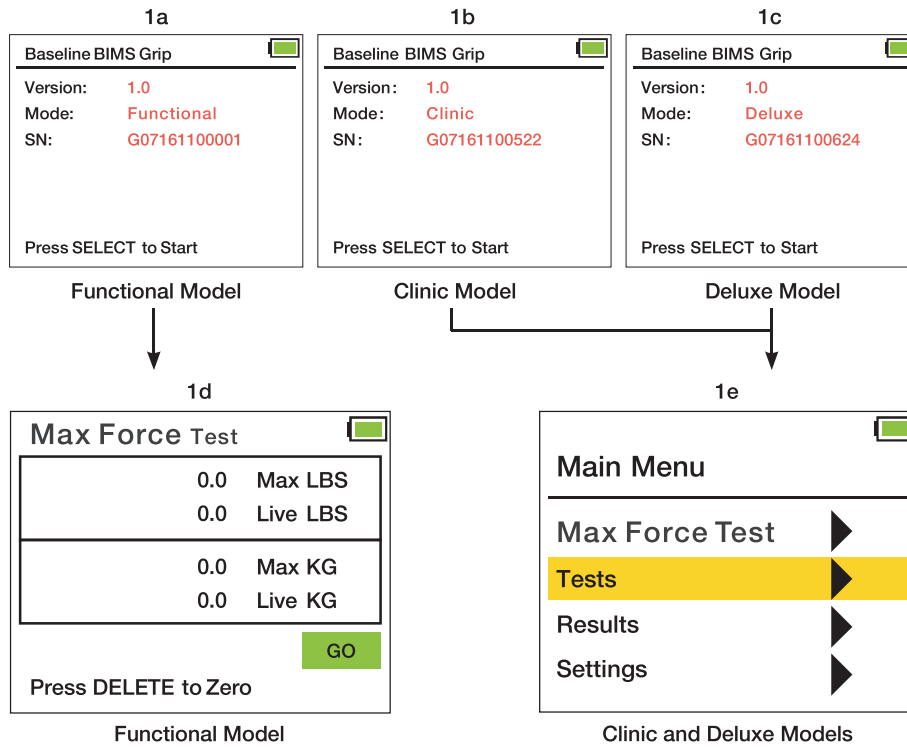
1a

Baseline BIMS Grip

Version: 1.0
Mode: Functional
SN: G07161100001

Press SELECT to Start

Functional Model

1b

Baseline BIMS Grip

Version: 1.0
Mode: Clinic
SN: G07161100522

Press SELECT to Start

Clinic Model

1c

Baseline BIMS Grip

Version: 1.0
Mode: Deluxe
SN: G07161100624

Press SELECT to Start

Deluxe Model

1d

Max Force Test

0.0 Max LBS
0.0 Live LBS

0.0 Max KG
0.0 Live KG

GO

Press DELETE to Zero

Functional Model

1e

Main Menu

Max Force Test
Tests
Results
Settings

Clinic and Deluxe Models